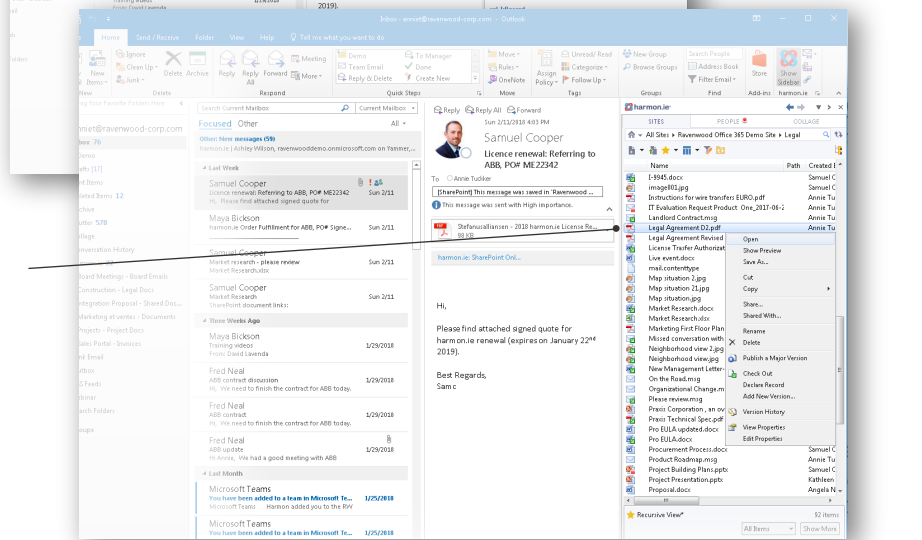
Inbox - annet@ravenwood-corp.com - Outlook

File Home Send / Receive Folder View Help Tell me what you want to do

New Email New Items Ignore Clean Up Junk Delete Archive Reply Reply All Forward Meeting More Demo Team Email Reply & Delete To Manager Done Create New Move Rules OneNote Assign Policy Unread/ Read Categorize Follow Up New Group Browse Groups Search People Address Book Filter Email Store Show Sidebar

New Delete Respond Quick Steps Move Tags Groups Find Add-ins

Search Current Mailbox | Current Mailbox

Focused Other All

Other: New messages (59)
harmon.ie | Ashley Wilson, ravenwooddemo.onmicrosoft.com on Yammer,...

Last Week

Samuel Cooper
Licence renewal: Referring to ABB, PO# ME22342 Sun 2/11
Hi, Please find attached signed quote to

Maya Bickson
harmon.ie Order Fulfillment for ABB, PO# Signe... Sun 2/11

Samuel Cooper
Market Research - please review Sun 2/11
Market Research.xlsx

Samuel Cooper
Market Research Sun 2/11
SharePoint document links:

Three Weeks Ago

Maya Bickson
Training videos 1/29/2018
From: David Lavenda

Fred Neal
ABB contract discussion 1/29/2018
Hi, We need to finish the contract for ABB today.

Fred Neal
ABB contract 1/29/2018
Hi, We need to finish the contract for ABB today.

Fred Neal
ABB update 1/29/2018
hi Annie, We had a good meeting with ABB

Last Month

Microsoft Teams
You have been added to a team in Microsoft Te... 1/25/2018
You have been added to a team in Microsoft Teams Harmon added you to the RW

Microsoft Teams
You have been added to a team in Microsoft Te... 1/25/2018

Reply Reply All Forward
Sun 2/11/2018 4:03 PM
Samuel Cooper
Licence renewal: Referring to ABB, PO# ME22342
To Annie Tuckker
[SharePoint] This message was saved in 'Ravenwood ...
This message was sent with High importance.
Stefanusallansen - 2018 harmon.ie License Re...
98 KB
harmon.ie: SharePoint Onl...

Hi,

Please find attached signed quote for harmon.ie renewal (expires on January 22nd 2019).

Best Regards,
Samc

harmon.ie
SITES PEOPLE COLLAGE
All Sites > Ravenwood Office 365 Demo Site > Legal
Name Path Created
I-9945.docx Samuel C
image001.jpg Samuel C
Instructions for wire transfers EURO.pdf Annie Tu
IT Evaluation Request Product_One_2017-06-2 Annie Tu
Landlord Contract.msg Samuel C
Legal Agreement D2.pdf Annie Tu
Legal Agreement Revised
License Transfer Authorizat
Live event.docx
mail.contenttype
Map situation 2.jpg
Map situation 21.jpg
Map situation.jpg
Market Research.docx
Market Research.xlsx
Marketing First Floor Plan
Missed conversation with
Neighborhood view 2.jpg
Neighborhood view.jpg
New Management Letter-
On the Road.msg
Organizational Change.m
Please review.msg
Praxis Corporation , ,n ov
Praxis Technical Spec.pdf
Pro EULA updated.docx
Pro EULA.docx
Procurement Process.docx Samuel C
Product Roadmap.msg Annie Tu
Project Building Plans.pptx Samuel C
Project Presentation.pptx Kathleen
Proposal.docx Angela N

Open
Show Preview
Save As...
Cut
Copy
Share...
Shared With...
Rename
Delete
Publish a Major Version
Check Out
Declare Record
Add New Version...
Version History
View Properties
Edit Properties

Recursive View* 92 items
All Items Show More